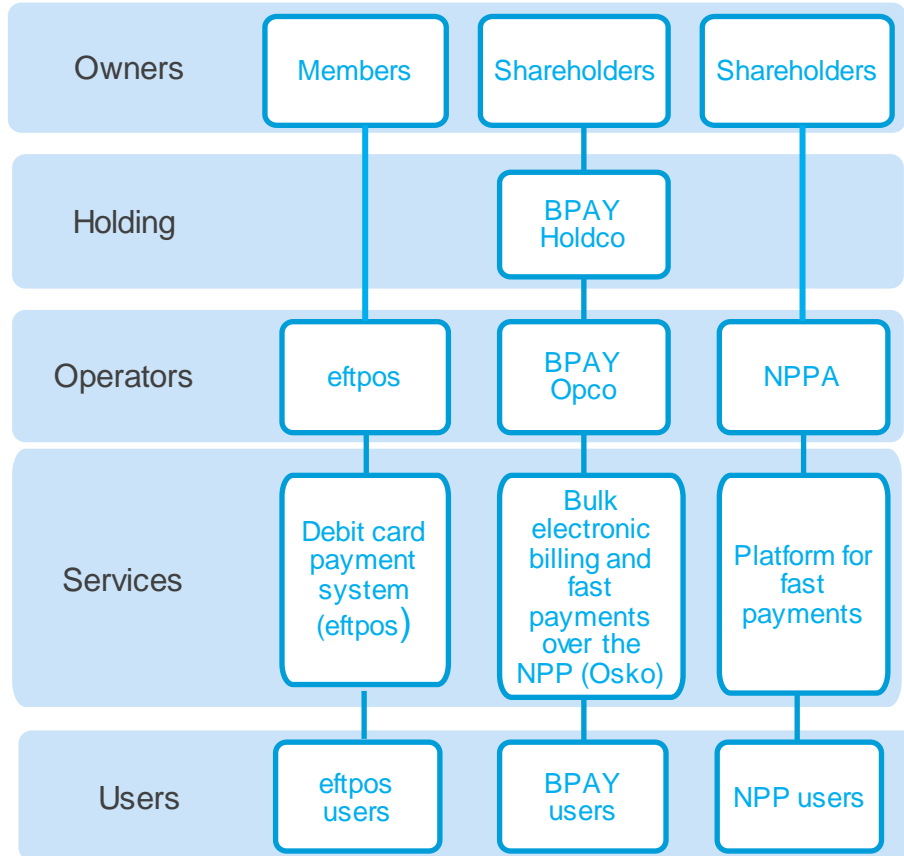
Owners
Members
Shareholders
Shareholders

Holding
BPAY Holdco

Operators
eftpos
BPAY Opco
NPPA

Services
Debit card payment system (eftpos)
Bulk electronic billing and fast payments over the NPP (Osko)
Platform for fast payments

Users
eftpos users
BPAY users
NPP users